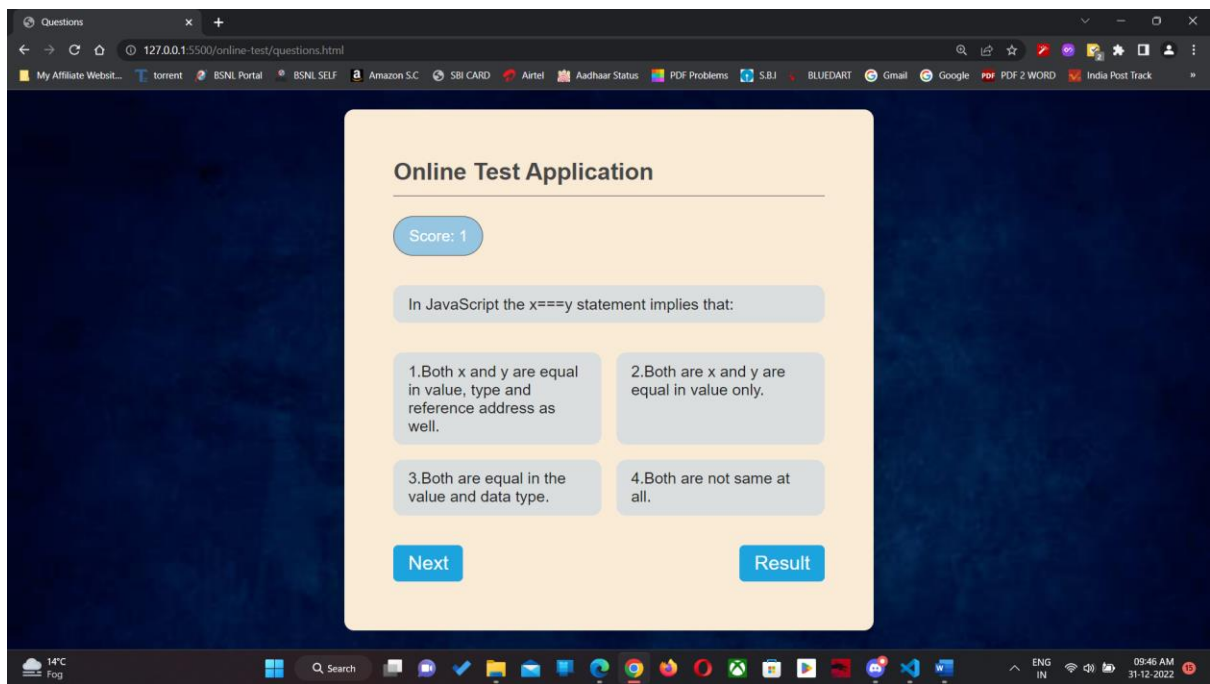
Questions

127.0.0.1:5500/online-test/questions.html

My Affiliate Websit... torrent BSNL Portal BSNL SELF Amazon S.C SBI CARD Airtel Aadhaar Status PDF Problems S.B.I BLUEDART Gmail Google PDF 2 WORD India Post Track

Online Test Application

Score: 1

In JavaScript the x===y statement implies that:

1.Both x and y are equal in value, type and reference address as well.

2.Both are x and y are equal in value only.

3.Both are equal in the value and data type.

4.Both are not same at all.

Next

Result

14°C
Fog

Search

ENG
IN

09:46 AM
31-12-2022

15